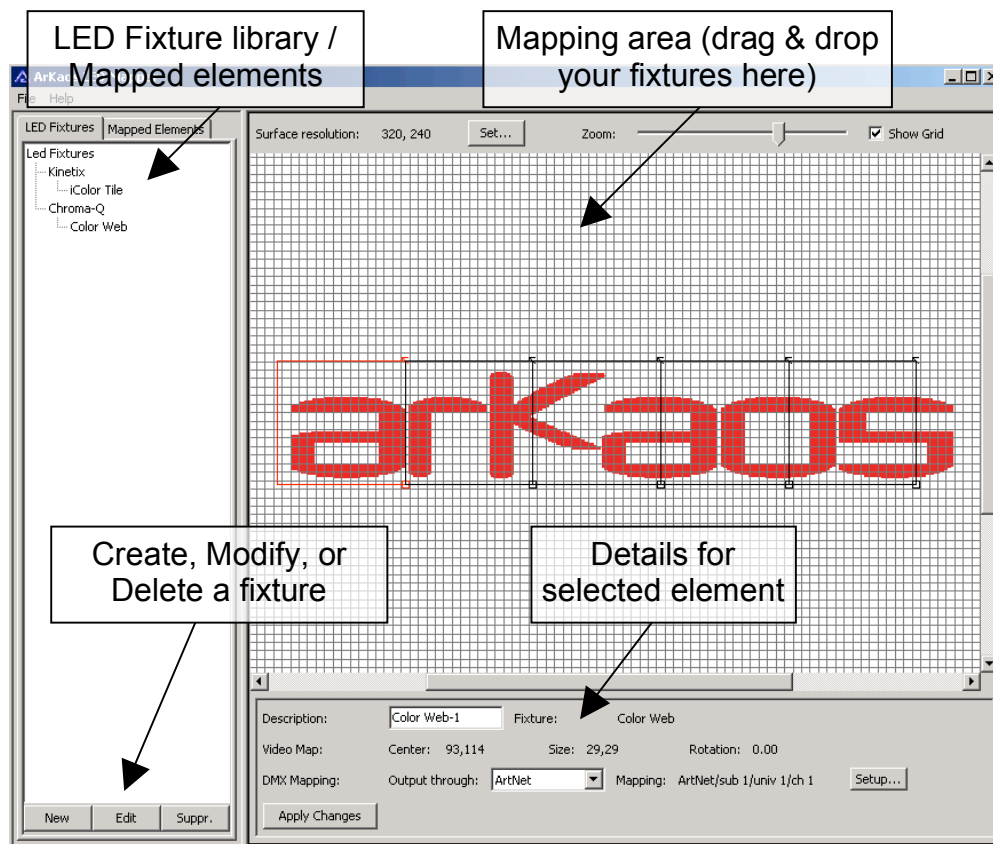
LED Fixture library / Mapped elements

Mapping area (drag & drop your fixtures here)

ArKa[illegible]

File Help

LED Fixtures Mapped Elements

Led Fixtures
Kinetix
iColor Tile
Chroma-Q
Color Web

Surface resolution: 320, 240 Set... Zoom: Show Grid

arKaos

Create, Modify, or Delete a fixture

Details for selected element

Description: Color Web-1 Fixture: Color Web

Video Map: Center: 93,114 Size: 29,29 Rotation: 0.00

DMX Mapping: Output through: ArtNet Mapping: ArtNet/sub 1/univ 1/ch 1 Setup...

Apply Changes

New Edit Suppr.